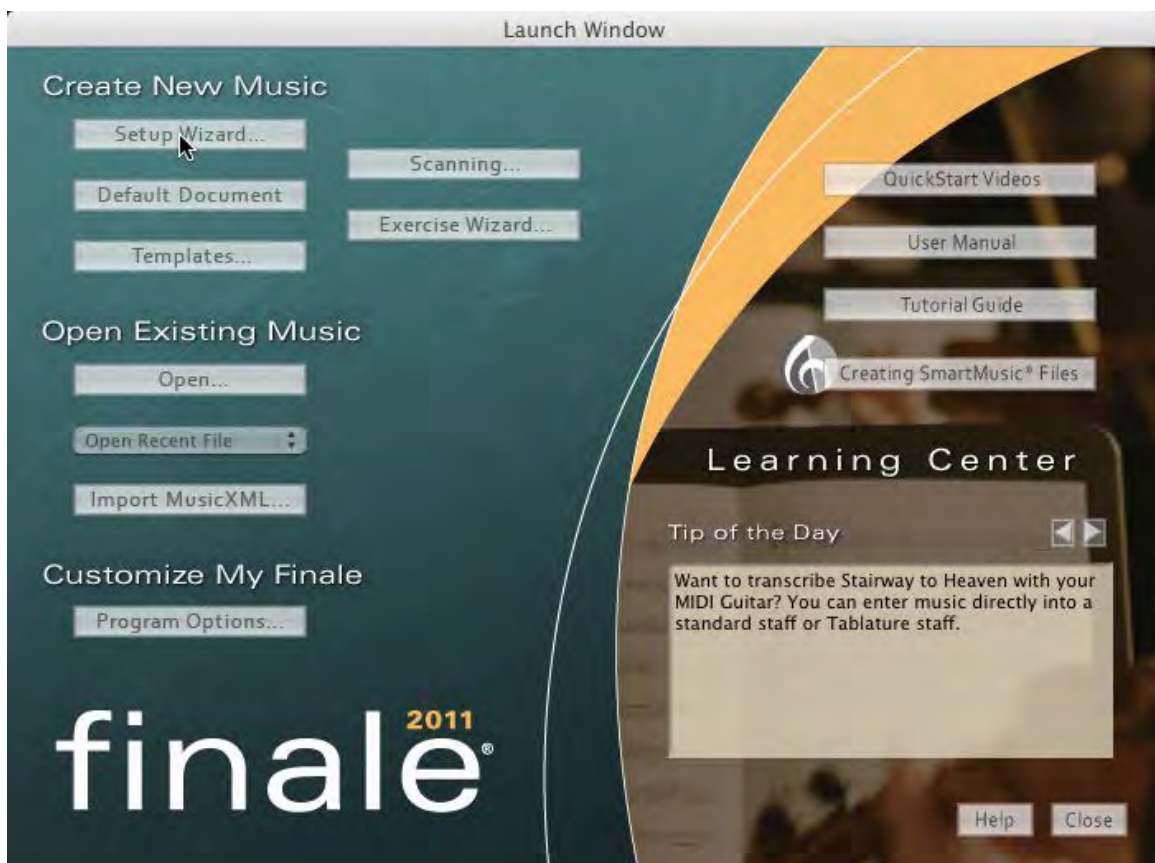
Launch Window

Create New Music

Setup Wizard...

Scanning...

Default Document

Exercise Wizard...

Templates...

Open Existing Music

Open...

Open Recent File

Import MusicXML...

Customize My Finale

Program Options...

finale® 2011

QuickStart Videos

User Manual

Tutorial Guide

Creating SmartMusic® Files

Learning Center

Tip of the Day

Want to transcribe Stairway to Heaven with your MIDI Guitar? You can enter music directly into a standard staff or Tablature staff.

Help

Close